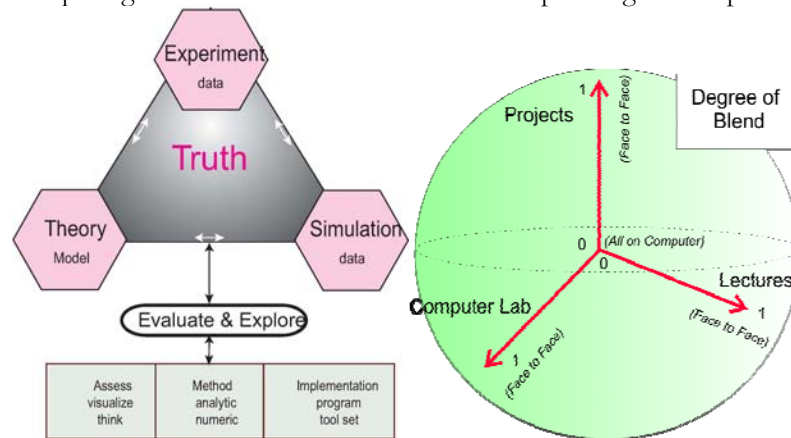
Experiment
data

Truth

Theory
Model

Simulation
data

Evaluate & Explore

| Assess visualize think | Method analytic numeric | Implementation program tool set |
|---|---|---|

Degree of Blend

Projects

1

(Face to Face)

0

(All on Computer)

0

Lectures

1

(Face to Face)

Computer Lab

1

(Face to Face)